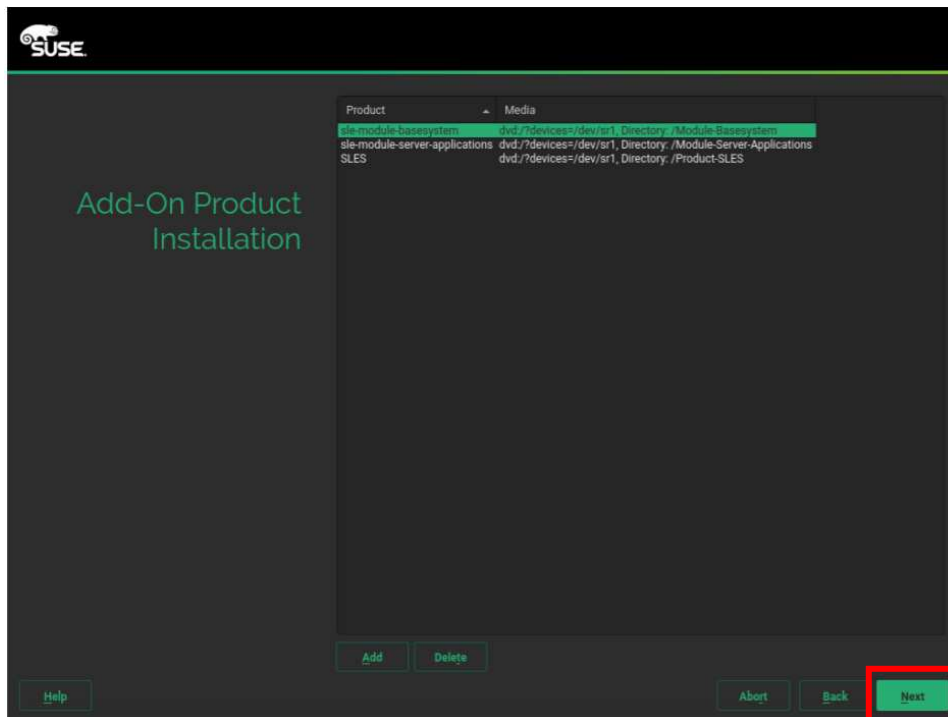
SUSE

Add-On Product Installation

| Product | Media |
|---|---|
| sle-module-basesystem | dvd:/?devices=/dev/sr1, Directory: /Module-Basesystem |
| sle-module-server-applications | dvd:/?devices=/dev/sr1, Directory: /Module-Server-Applications |
| SLES | dvd:/?devices=/dev/sr1, Directory: /Product-SLES |

Add Delete

Help Abort Back Next